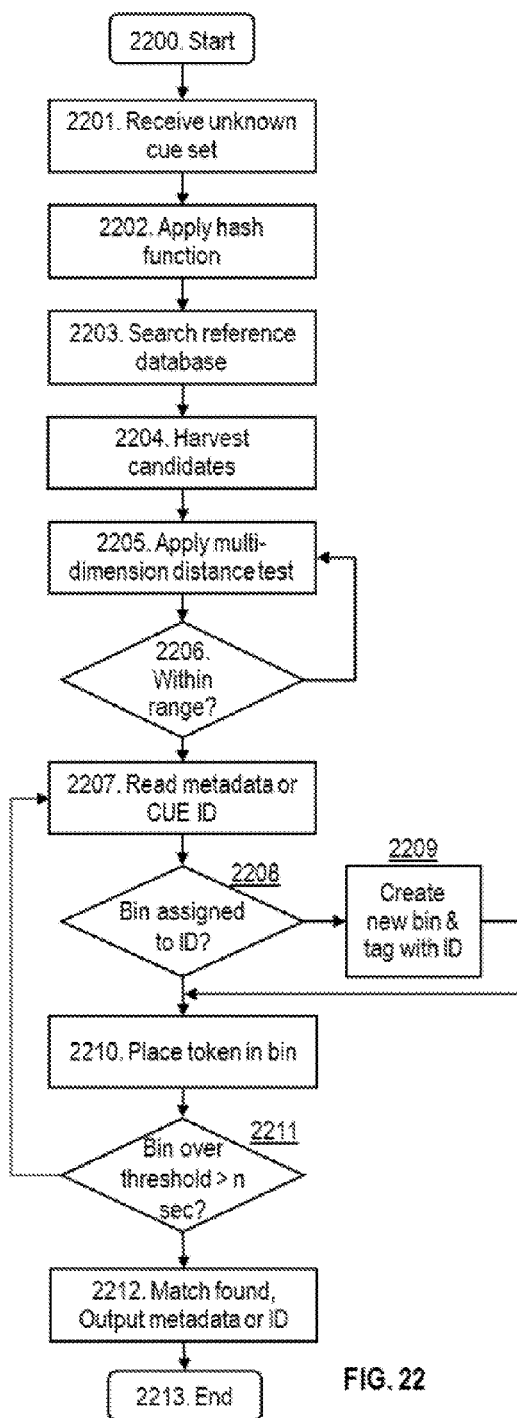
2200. Start

2201. Receive unknown cue set

2202. Apply hash function

2203. Search reference database

2204. Harvest candidates

2205. Apply multi-dimension distance test

2206. Within range?

2207. Read metadata or CUE ID

2208

Bin assigned to ID?

2209

Create new bin & tag with ID

2210. Place token in bin

2211

Bin over threshold > n sec?

2212. Match found, Output metadata or ID

2213. End

FIG. 22